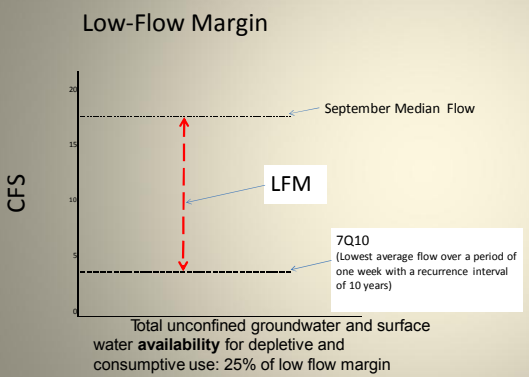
Low-Flow Margin

CFS

20

15

10

5

0

September Median Flow

LFM

7Q10
(Lowest average flow over a period of one week with a recurrence interval of 10 years)

Total unconfined groundwater and surface water **availability** for depletive and consumptive use: 25% of low flow margin